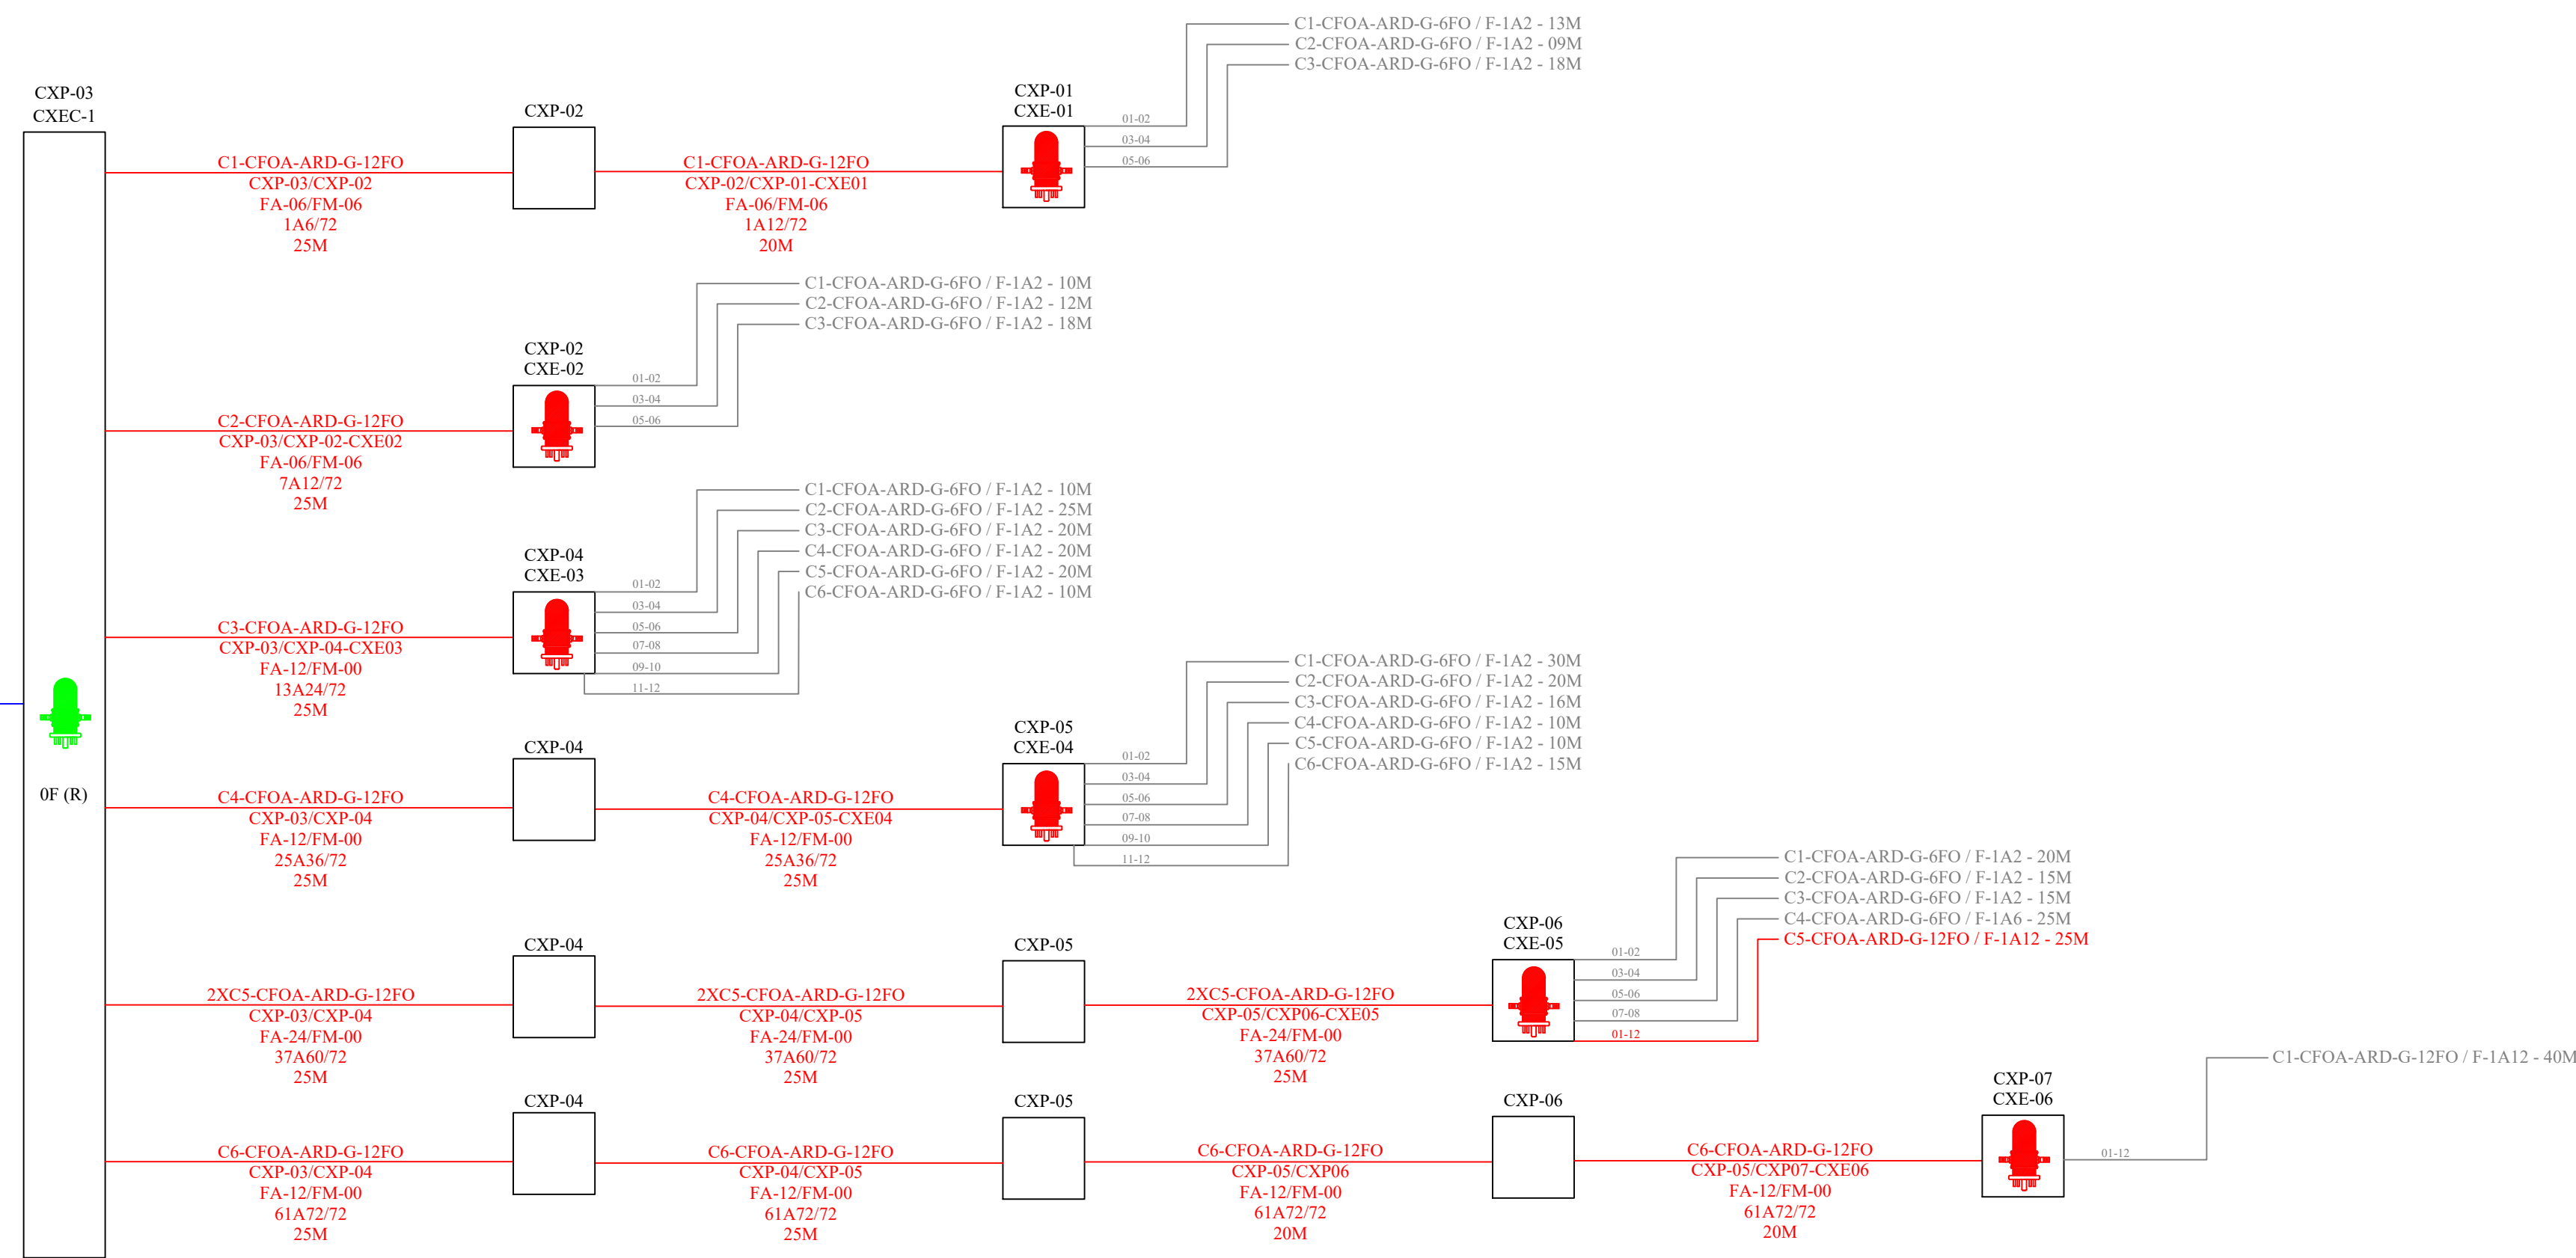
CXP-03
CXEC-1

0F (R)

CXP-02

CXP-01
CXE-01

C1-CFOA-ARD-G-6FO / F-1A2 - 13M
C2-CFOA-ARD-G-6FO / F-1A2 - 09M
C3-CFOA-ARD-G-6FO / F-1A2 - 18M

01-02
03-04
05-06

C1-CFOA-ARD-G-12FO
CXP-03/CXP-02
FA-06/FM-06
1A6/72
25M

C1-CFOA-ARD-G-12FO
CXP-02/CXP-01-CXE01
FA-06/FM-06
1A12/72
20M

C1-CFOA-ARD-G-6FO / F-1A2 - 10M
C2-CFOA-ARD-G-6FO / F-1A2 - 12M
C3-CFOA-ARD-G-6FO / F-1A2 - 18M

CXP-02
CXE-02

01-02
03-04
05-06

C2-CFOA-ARD-G-12FO
CXP-03/CXP-02-CXE02
FA-06/FM-06
7A12/72
25M

C1-CFOA-ARD-G-6FO / F-1A2 - 10M
C2-CFOA-ARD-G-6FO / F-1A2 - 25M
C3-CFOA-ARD-G-6FO / F-1A2 - 20M
C4-CFOA-ARD-G-6FO / F-1A2 - 20M
C5-CFOA-ARD-G-6FO / F-1A2 - 20M
C6-CFOA-ARD-G-6FO / F-1A2 - 10M

CXP-04
CXE-03

01-02
03-04
05-06
07-08
09-10
11-12

C3-CFOA-ARD-G-12FO
CXP-03/CXP-04-CXE03
FA-12/FM-00
13A24/72
25M

C1-CFOA-ARD-G-6FO / F-1A2 - 30M
C2-CFOA-ARD-G-6FO / F-1A2 - 20M
C3-CFOA-ARD-G-6FO / F-1A2 - 16M
C4-CFOA-ARD-G-6FO / F-1A2 - 10M
C5-CFOA-ARD-G-6FO / F-1A2 - 10M
C6-CFOA-ARD-G-6FO / F-1A2 - 15M

CXP-05
CXE-04

CXP-04

01-02
03-04
05-06
07-08
09-10
11-12

C4-CFOA-ARD-G-12FO
CXP-03/CXP-04
FA-12/FM-00
25A36/72
25M

C4-CFOA-ARD-G-12FO
CXP-04/CXP-05-CXE04
FA-12/FM-00
25A36/72
25M

C1-CFOA-ARD-G-6FO / F-1A2 - 20M
C2-CFOA-ARD-G-6FO / F-1A2 - 15M
C3-CFOA-ARD-G-6FO / F-1A2 - 15M
C4-CFOA-ARD-G-6FO / F-1A6 - 25M
C5-CFOA-ARD-G-12FO / F-1A12 - 25M

CXP-06
CXE-05

CXP-04
CXP-05

01-02
03-04
05-06
07-08
01-12

2XC5-CFOA-ARD-G-12FO
CXP-03/CXP-04
FA-24/FM-00
37A60/72
25M

2XC5-CFOA-ARD-G-12FO
CXP-04/CXP-05
FA-24/FM-00
37A60/72
25M

2XC5-CFOA-ARD-G-12FO
CXP-05/CXP06-CXE05
FA-24/FM-00
37A60/72
25M

C1-CFOA-ARD-G-12FO / F-1A12 - 40M

CXP-07
CXE-06

CXP-04
CXP-05
CXP-06

01-12

C6-CFOA-ARD-G-12FO
CXP-03/CXP-04
FA-12/FM-00
61A72/72
25M

C6-CFOA-ARD-G-12FO
CXP-04/CXP-05
FA-12/FM-00
61A72/72
25M

C6-CFOA-ARD-G-12FO
CXP-05/CXP06
FA-12/FM-00
61A72/72
20M

C6-CFOA-ARD-G-12FO
CXP-05/CXP07-CXE06
FA-12/FM-00
61A72/72
20M